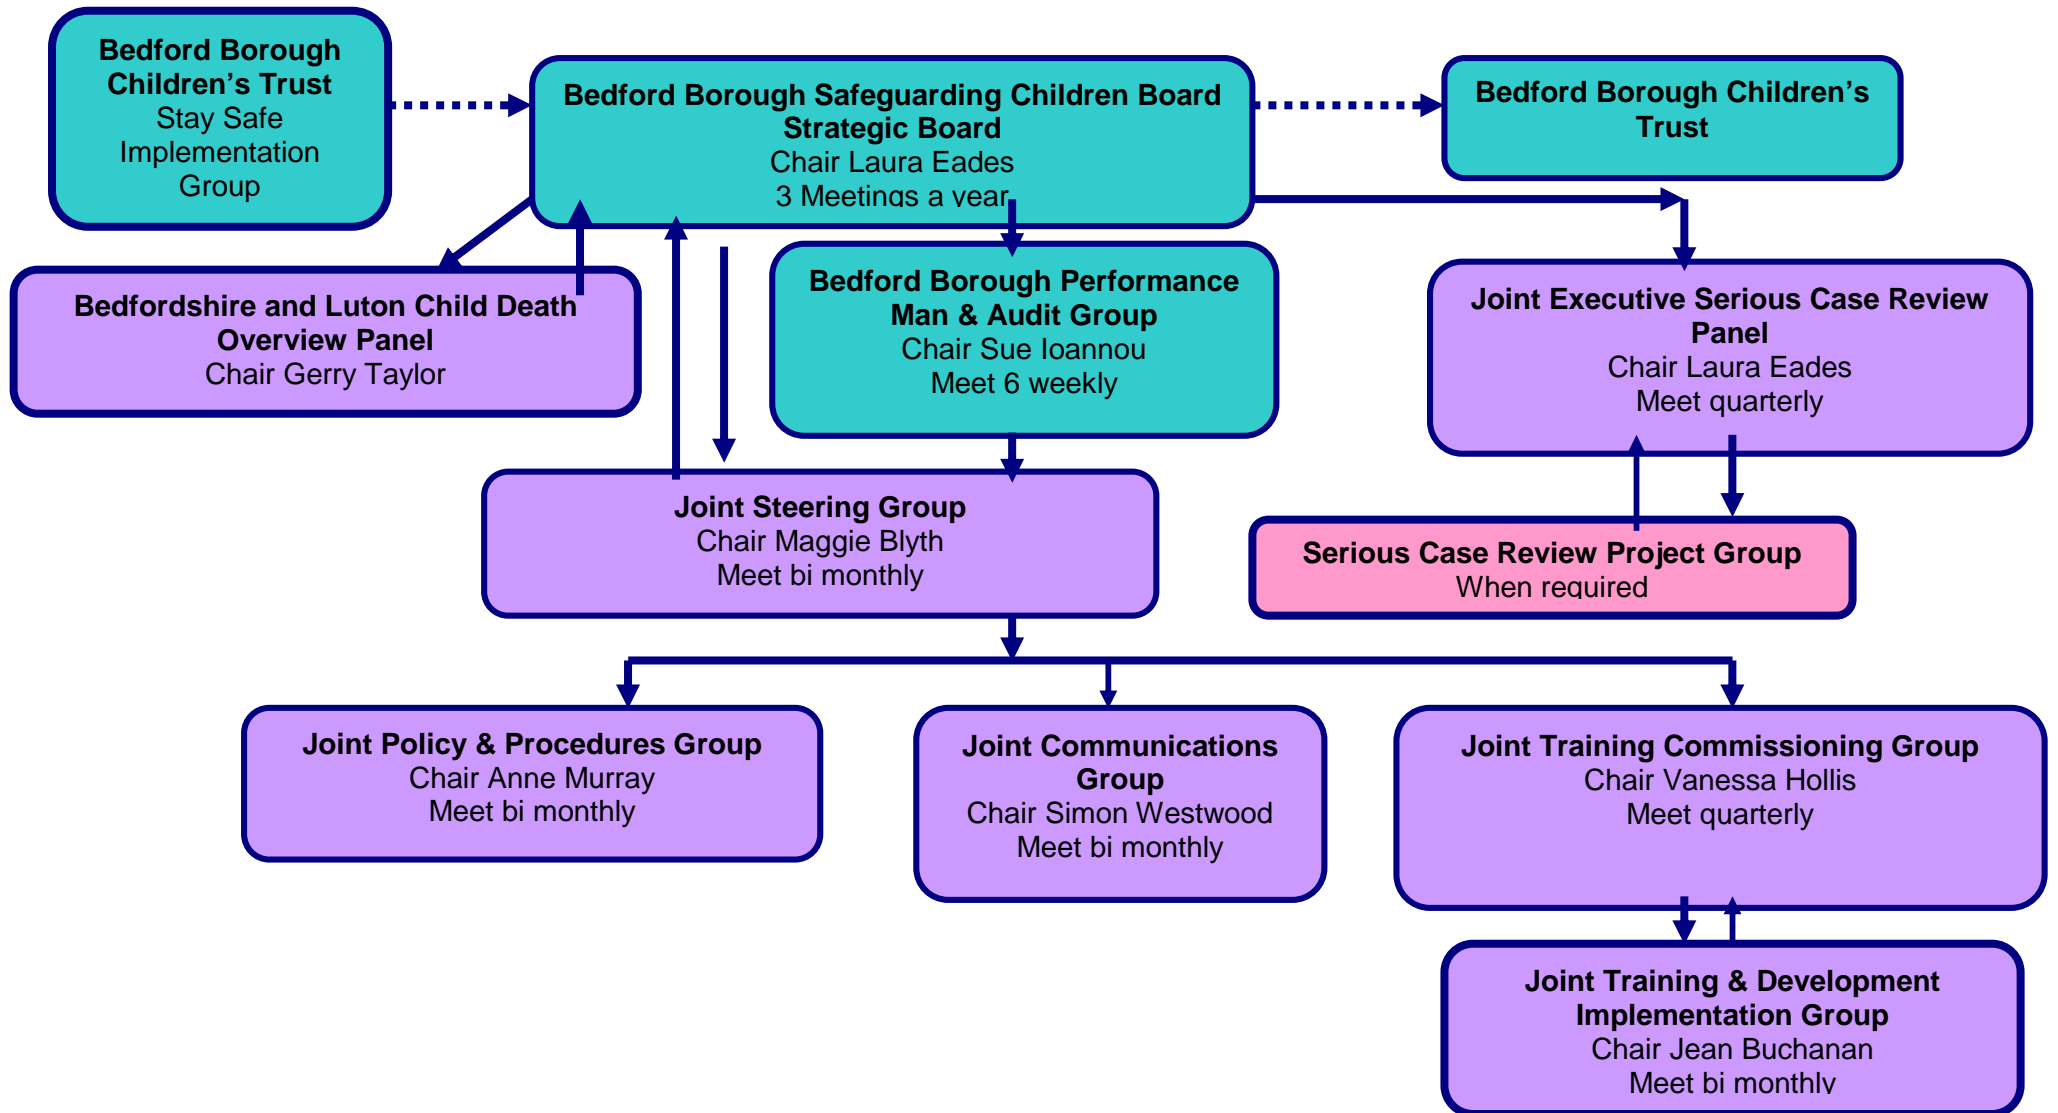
Bedford Borough Children's Trust
Stay Safe Implementation Group

Bedford Borough Safeguarding Children Board
Strategic Board
Chair Laura Eades
3 Meetings a year

Bedford Borough Children's Trust

Bedfordshire and Luton Child Death Overview Panel
Chair Gerry Taylor

Bedford Borough Performance Man & Audit Group
Chair Sue Ioannou
Meet 6 weekly

Joint Executive Serious Case Review Panel
Chair Laura Eades
Meet quarterly

Joint Steering Group
Chair Maggie Blyth
Meet bi monthly

Serious Case Review Project Group
When required

Joint Policy & Procedures Group
Chair Anne Murray
Meet bi monthly

Joint Communications Group
Chair Simon Westwood
Meet bi monthly

Joint Training Commissioning Group
Chair Vanessa Hollis
Meet quarterly

Joint Training & Development Implementation Group
Chair Jean Buchanan
Meet bi monthly